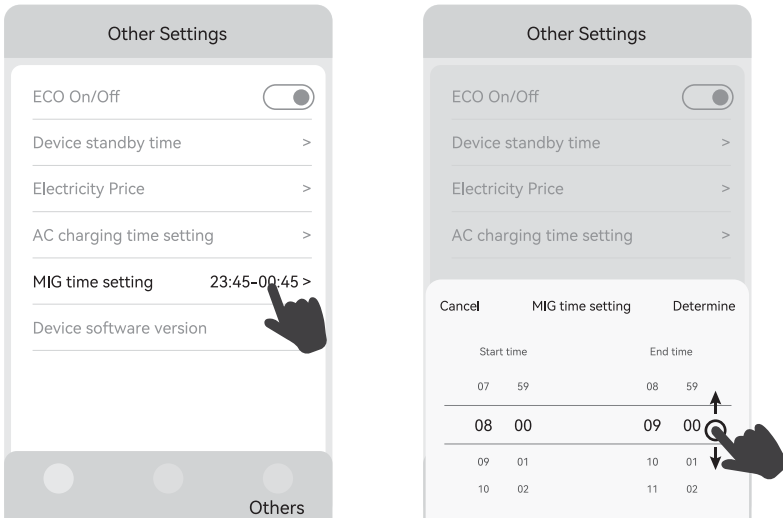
Other Settings

ECO On/Off

Device standby time >

Electricity Price >

AC charging time setting >

MIG time setting 23:45-00:45 >

Device software version

Others

Other Settings

ECO On/Off

Device standby time >

Electricity Price >

AC charging time setting >

Cancel MIG time setting Determine

Start time

End time

07 59

08 59

08 00

09 00

09 01

10 01

10 02

11 02